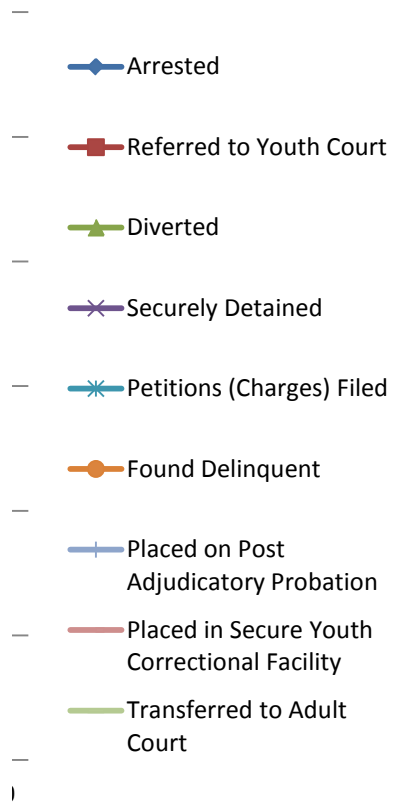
Arrested

Referred to Youth Court

Diverted

Securely Detained

Petitions (Charges) Filed

Found Delinquent

Placed on Post Adjudicatory Probation

Placed in Secure Youth Correctional Facility

Transferred to Adult Court